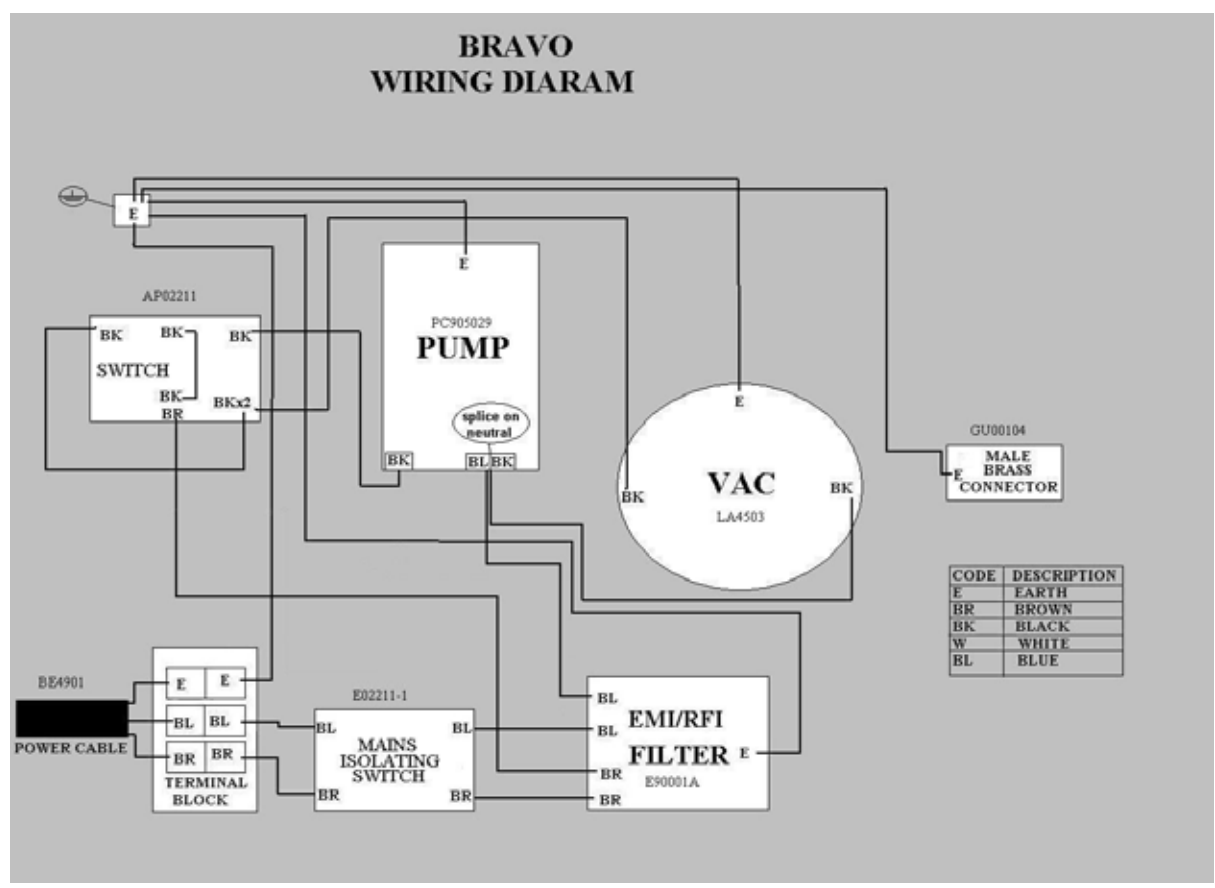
BRAVO
WIRING DIARAM

E

AP02211

BK BK BK
SWITCH
BK BKx2
BR

E

PC905029
PUMP

splice on neutral

BK BL BK

E

VAC
LA4503

BK BK

GU00104
E MALE BRASS CONNECTOR

| CODE | DESCRIPTION |
|---|---|
| E | EARTH |
| BR | BROWN |
| BK | BLACK |
| W | WHITE |
| BL | BLUE |

BE4901
POWER CABLE

E E
BL BL
BR BR
TERMINAL BLOCK

E02211-1
BL BL
MAINS ISOLATING SWITCH
BR BR

BL
BL
EMI/RFI
FILTER
E
BR
E90001A
BR